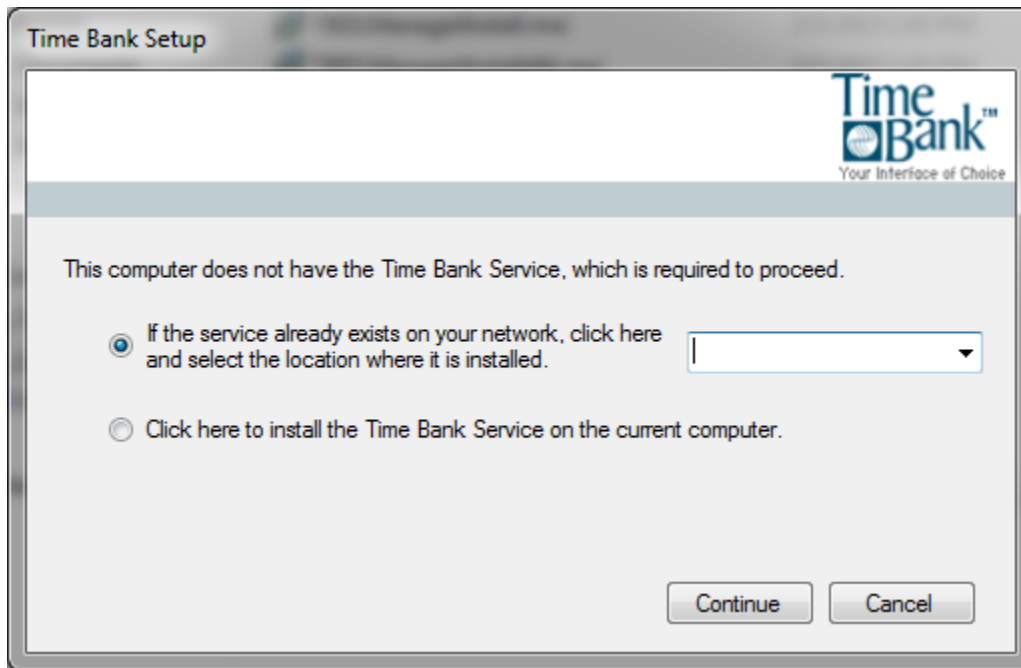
Time Bank Setup

Time Bank™
Your Interface of Choice

This computer does not have the Time Bank Service, which is required to proceed.

If the service already exists on your network, click here and select the location where it is installed.

Click here to install the Time Bank Service on the current computer.

Continue
Cancel